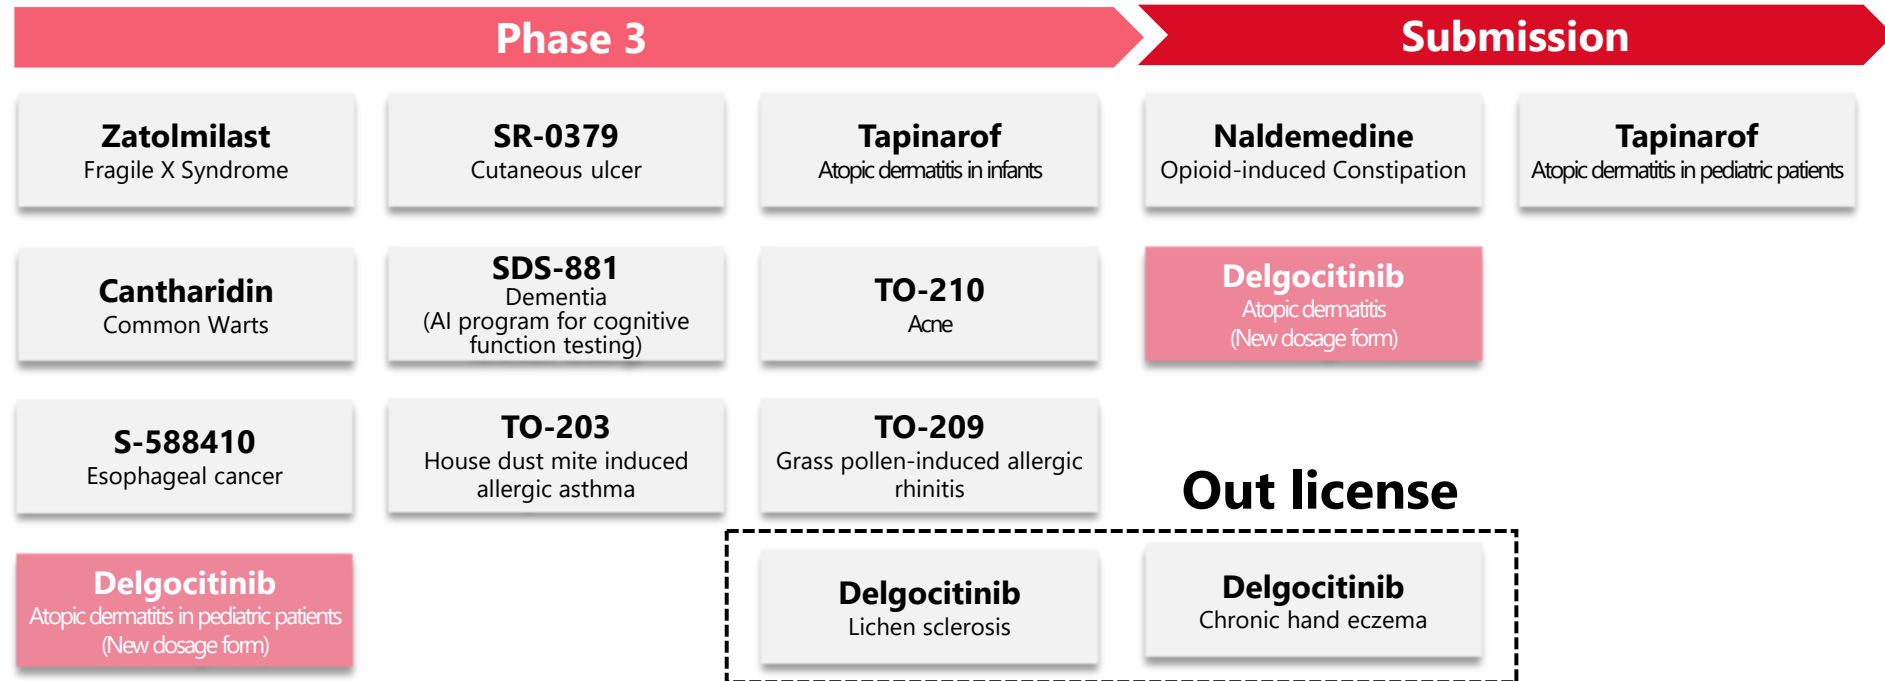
Phase 3

Submission

Zatolmilast
Fragile X Syndrome

SR-0379
Cutaneous ulcer

Tapinarof
Atopic dermatitis in infants

Naldemedine
Opioid-induced Constipation

Tapinarof
Atopic dermatitis in pediatric patients

Cantharidin
Common Warts

SDS-881
Dementia
(AI program for cognitive function testing)

TO-210
Acne

Delgocitinib
Atopic dermatitis
(New dosage form)

S-588410
Esophageal cancer

TO-203
House dust mite induced allergic asthma

TO-209
Grass pollen-induced allergic rhinitis

Out license

Delgocitinib
Atopic dermatitis in pediatric patients
(New dosage form)

Delgocitinib
Lichen sclerosis

Delgocitinib
Chronic hand eczema